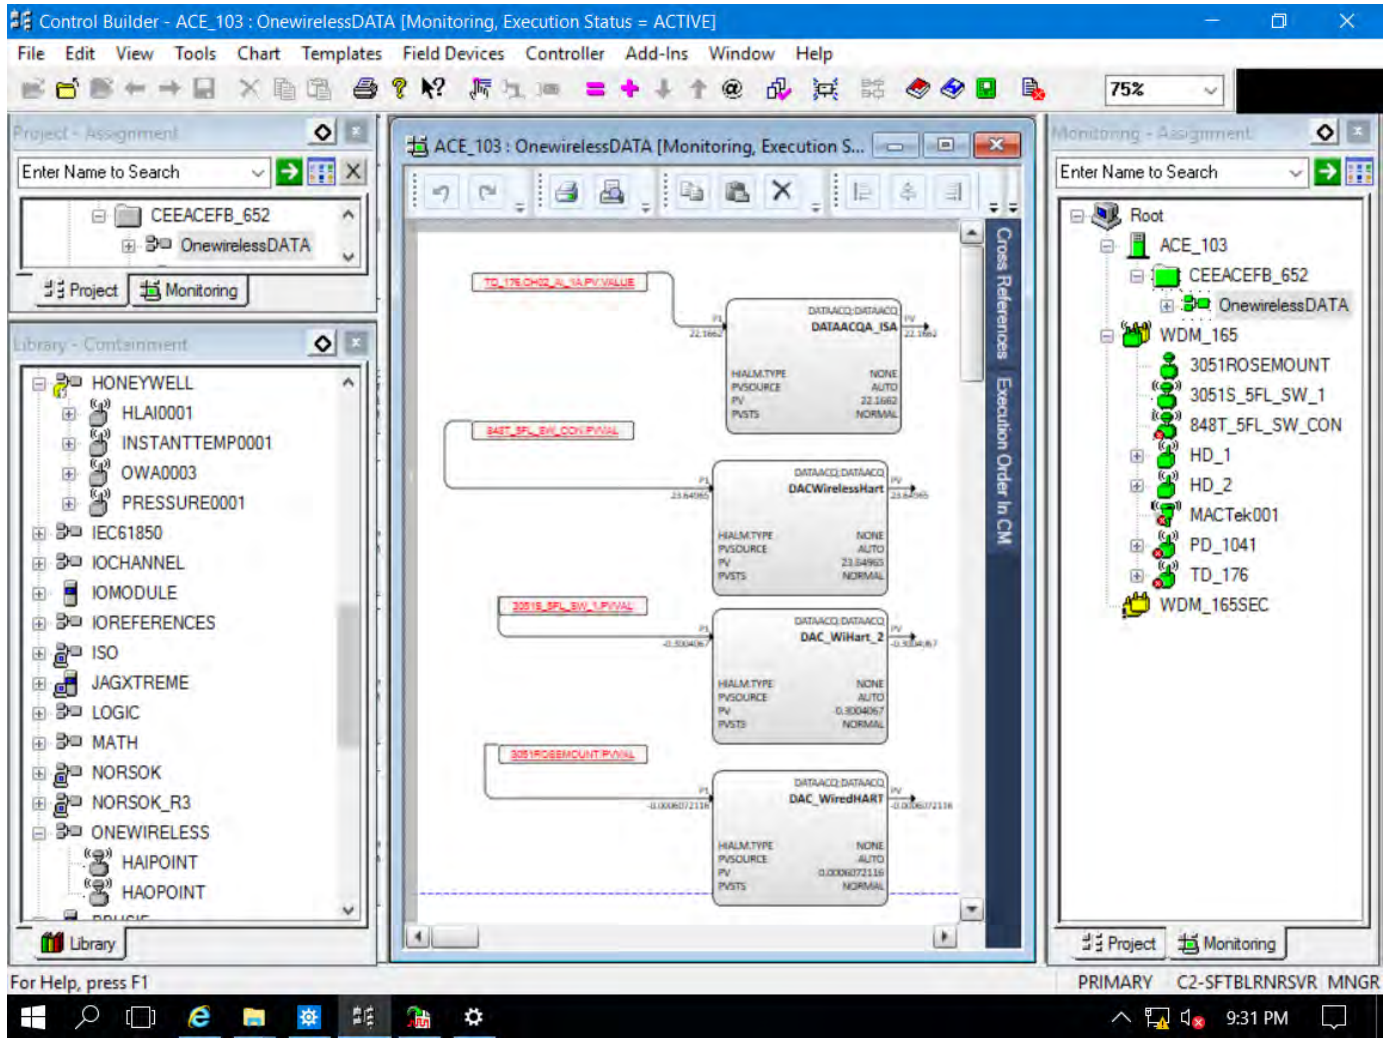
Control Builder - ACE_103 : OnewirelessDATA [Monitoring, Execution Status = ACTIVE]

File Edit View Tools Chart Templates Field Devices Controller Add-Ins Window Help

75%

Project - Assignment

Enter Name to Search

CEEACEFB_652
OnewirelessDATA

Project Monitoring

Library - Containment

HONEYWELL
HLAI0001
INSTANTTEMP0001
OWA0003
PRESSURE0001
IEC61850
IOCHANNEL
IOMODULE
IOREFERENCES
ISO
JAGXTREME
LOGIC
MATH
NORSOK
NORSOK_R3
ONEWIRELESS
HAIPOINT
HAOPOINT
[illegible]

Library

ACE_103 : OnewirelessDATA [Monitoring, Execution S...

TD_176.CHO2_AI_1A.PV.VALUE
P1
22.1662
DATAACQ:DATAACQ
DATAACQA_ISA
PV
22.1662
HIALM.TYPE NONE
PVSOURCE AUTO
PV 22.1662
PVSTS NORMAL

848T_5FL_SW_CON.PVVAL
P1
23.64965
DATAACQ:DATAACQ
DACWirelessHart
PV
23.64965
HIALM.TYPE NONE
PVSOURCE AUTO
PV 23.64965
PVSTS NORMAL

3051S_5FL_SW_1.PVVAL
P1
-0.5004067
DATAACQ:DATAACQ
DAC_WiHart_2
PV
-0.5004067
HIALM.TYPE NONE
PVSOURCE AUTO
PV -0.5004067
PVSTS NORMAL

3051ROSEMOUNT.PVVAL
P1
-0.0006072116
DATAACQ:DATAACQ
DAC_WiredHART
PV
-0.0006072116
HIALM.TYPE NONE
PVSOURCE AUTO
PV 0.0006072116
PVSTS NORMAL

Cross References
Execution Order In CM

Monitoring - Assignment

Enter Name to Search

Root
ACE_103
CEEACEFB_652
OnewirelessDATA
WDM_165
3051ROSEMOUNT
3051S_5FL_SW_1
848T_5FL_SW_CON
HD_1
HD_2
MACTek001
PD_1041
TD_176
WDM_165SEC

Project Monitoring

For Help, press F1
PRIMARY C2-SFTBLRNRSVR MNGR

9:31 PM